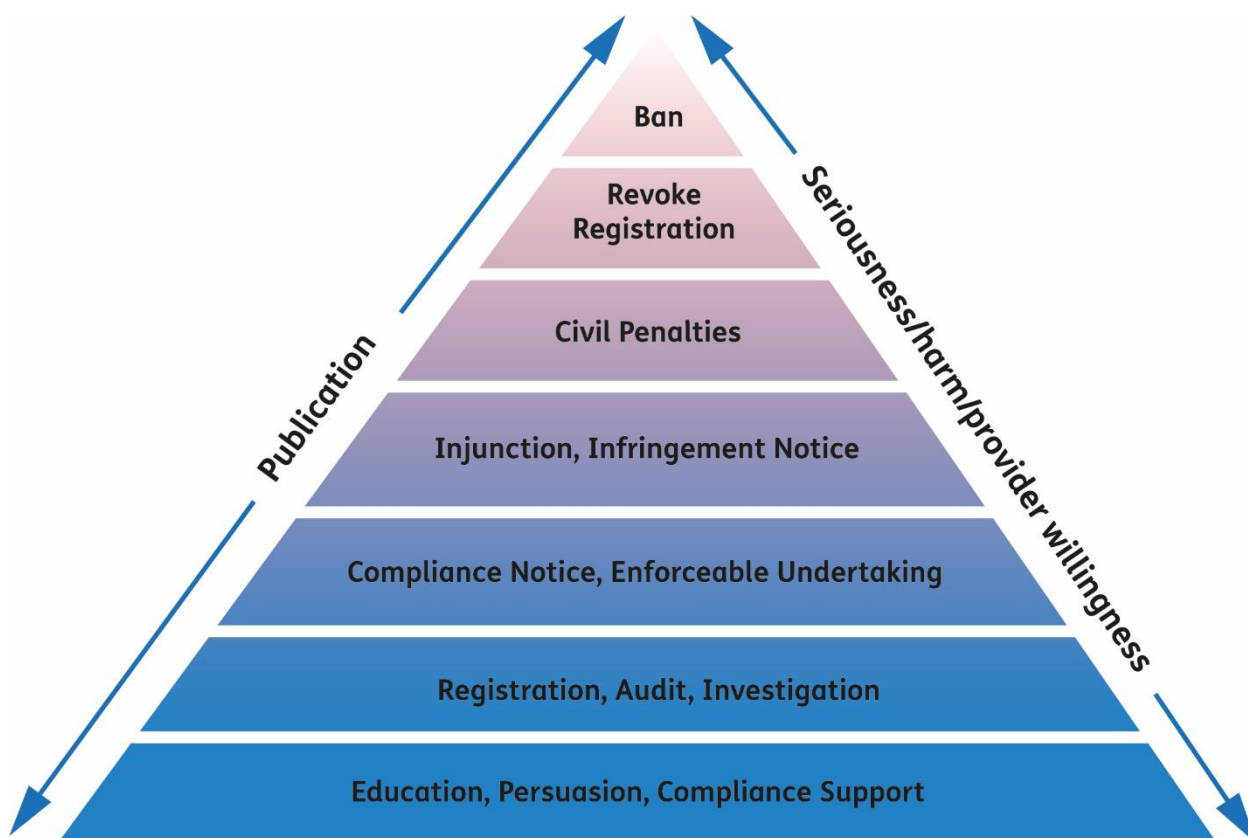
Ban

Revoke Registration

Civil Penalties

Injunction, Infringement Notice

Compliance Notice, Enforceable Undertaking

Registration, Audit, Investigation

Education, Persuasion, Compliance Support

Publication

Seriousness/harm/provider willingness